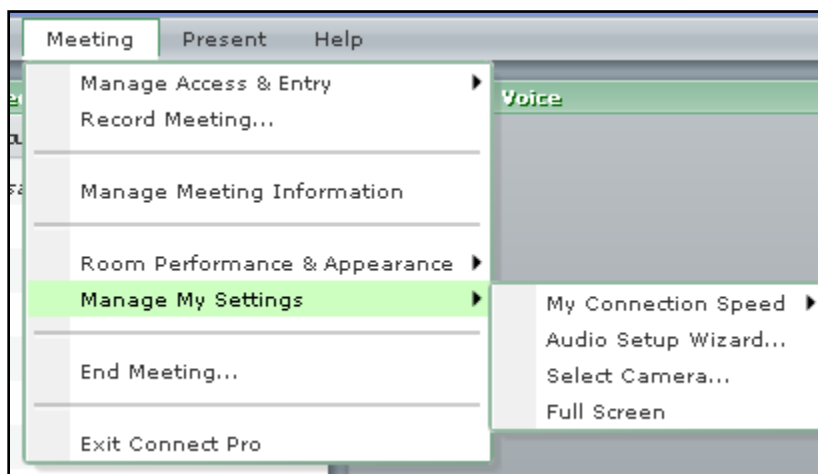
Meeting Present Help

Manage Access & Entry
Record Meeting...

Manage Meeting Information

Room Performance & Appearance
Manage My Settings

End Meeting...

Exit Connect Pro

Voice

My Connection Speed
Audio Setup Wizard...
Select Camera...
Full Screen